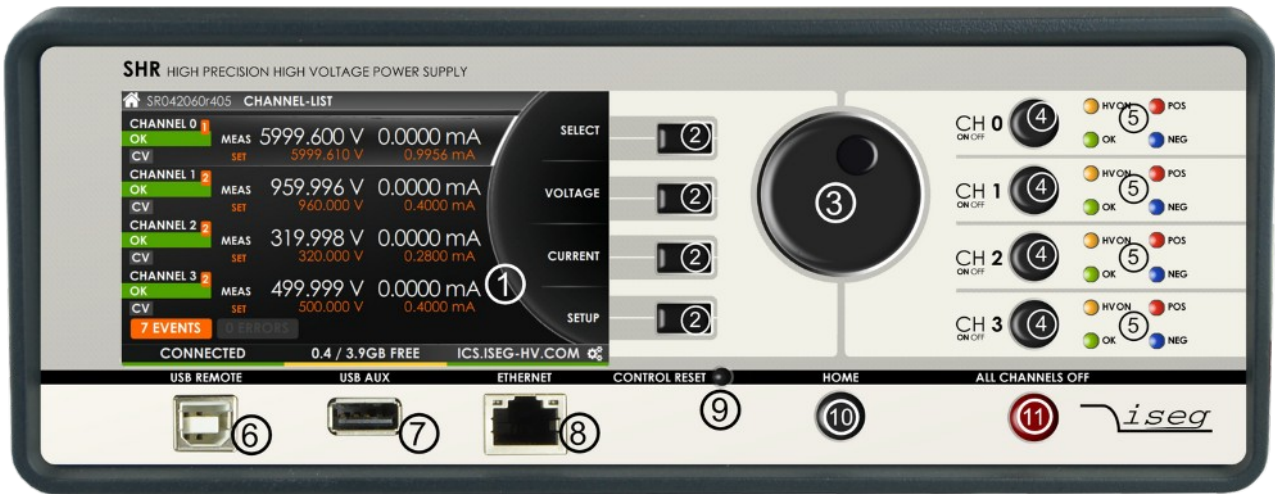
SHR HIGH PRECISION HIGH VOLTAGE POWER SUPPLY

SR042060r405 CHANNEL-LIST

CHANNEL 0 1
OK
CV
MEAS 5999.600 V 0.0000 mA
SET 5999.610 V 0.9956 mA

CHANNEL 1 2
OK
CV
MEAS 959.996 V 0.0000 mA
SET 960.000 V 0.4000 mA

CHANNEL 2 2
OK
CV
MEAS 319.998 V 0.0000 mA
SET 320.000 V 0.2800 mA

CHANNEL 3 2
OK
CV
MEAS 499.999 V 0.0000 mA
SET 500.000 V 0.4000 mA

7 EVENTS 0 ERRORS

CONNECTED 0.4 / 3.9GB FREE ICS.ISEG-HV.COM

SELECT 2
VOLTAGE 2
CURRENT 2
SETUP 2

1

3

CH 0 ON OFF 4 HV ON POS 5 OK NEG
CH 1 ON OFF 4 HV ON POS 5 OK NEG
CH 2 ON OFF 4 HV ON POS 5 OK NEG
CH 3 ON OFF 4 HV ON POS 5 OK NEG

USB REMOTE 6
USB AUX 7
ETHERNET 8
CONTROL RESET 9
HOME 10
ALL CHANNELS OFF 11

iseg